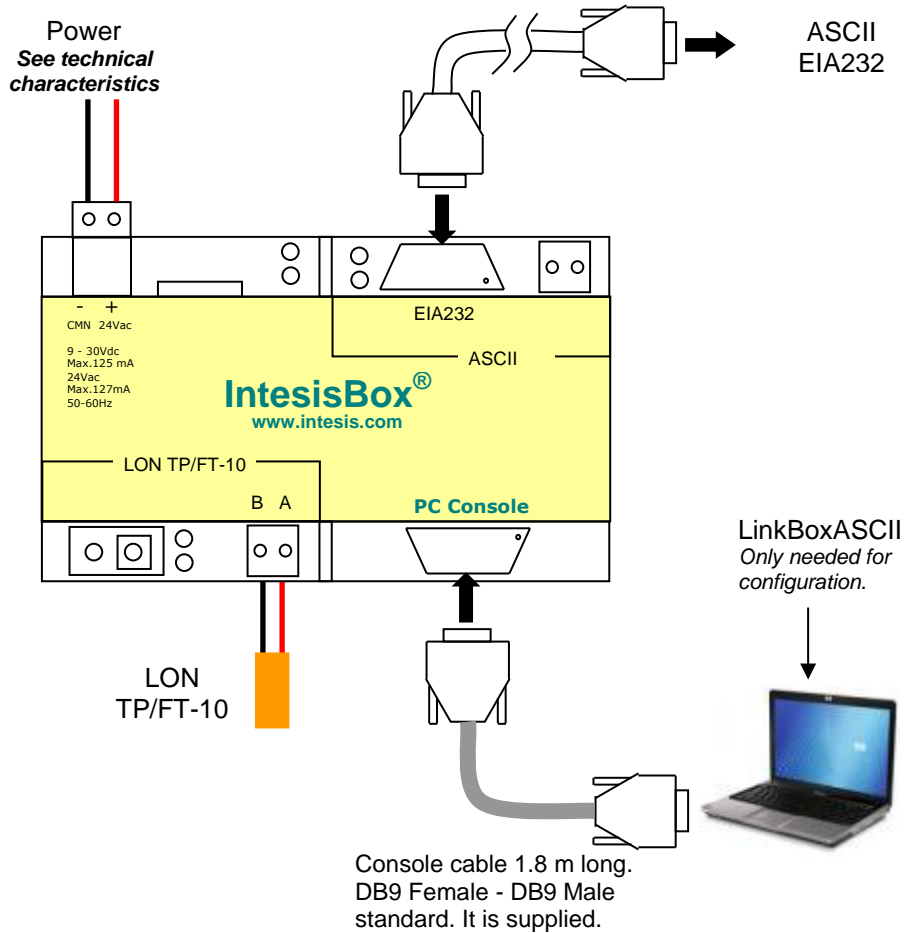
Power
See technical characteristics

ASCII
EIA232

- +
CMN 24Vac

9 - 30Vdc
Max.125 mA
24Vac
Max.127mA
50-60Hz

EIA232

ASCII

IntesisBox®
www.intesis.com

LON TP/FT-10

B A

PC Console

LinkBoxASCII
Only needed for configuration.

LON
TP/FT-10

Console cable 1.8 m long. DB9 Female - DB9 Male standard. It is supplied.